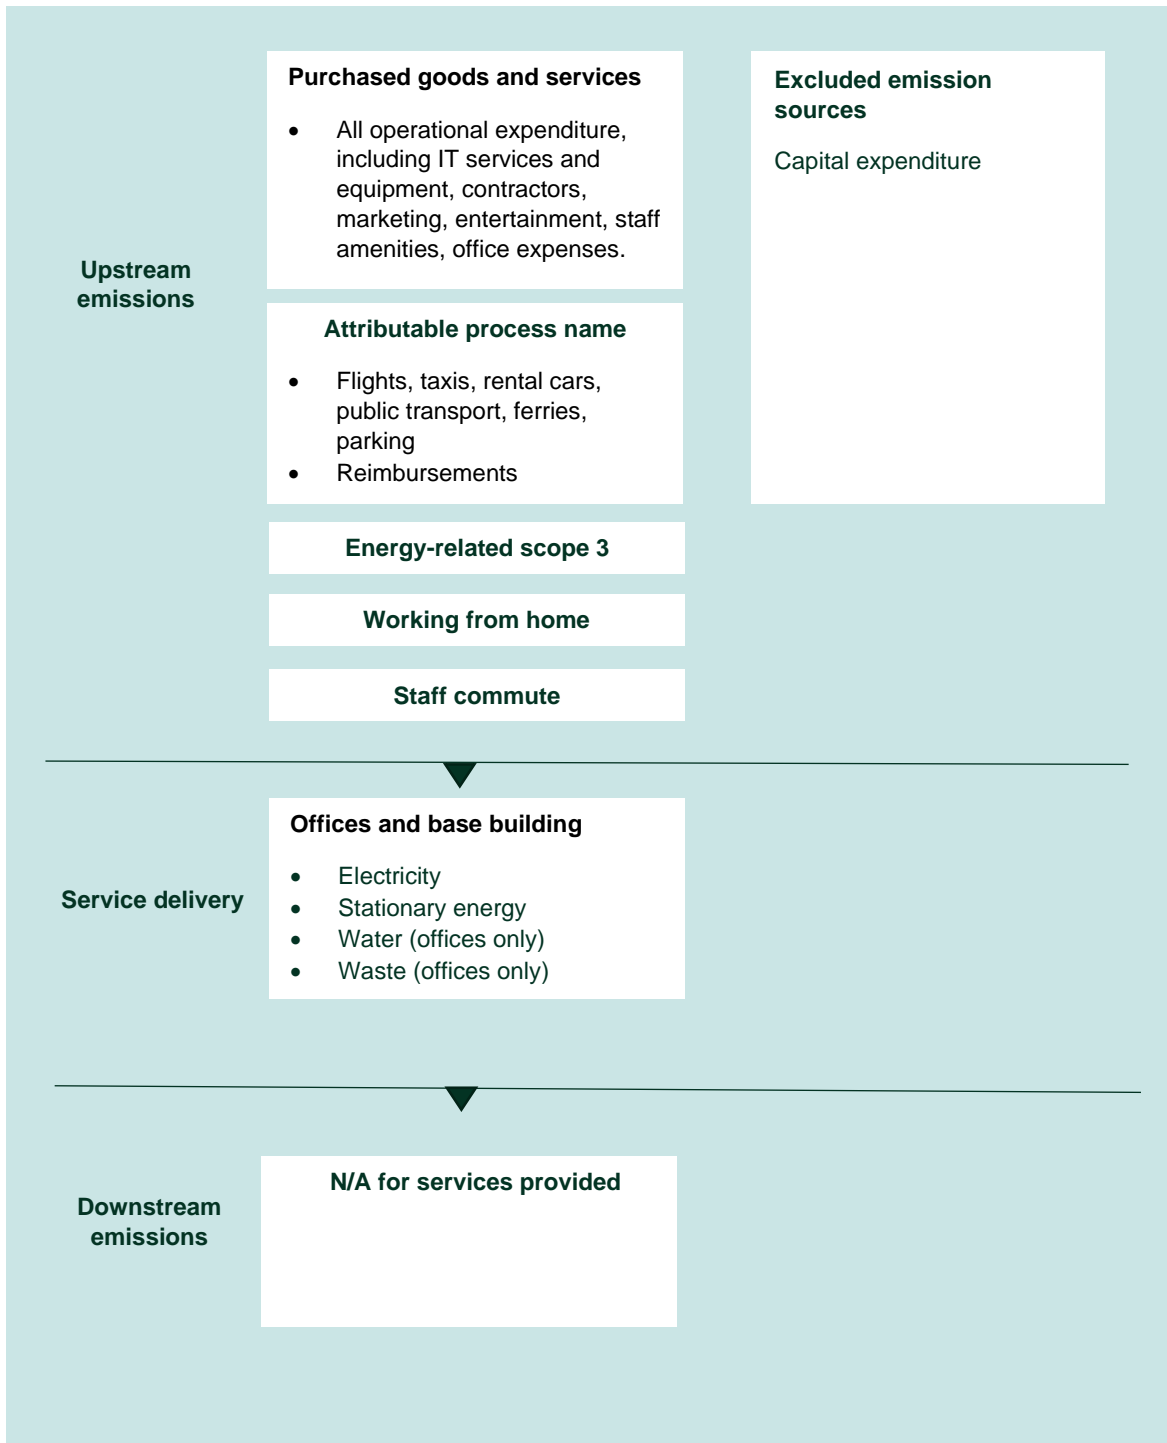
Upstream emissions

Purchased goods and services

- All operational expenditure, including IT services and equipment, contractors, marketing, entertainment, staff amenities, office expenses.

Attributable process name

- Flights, taxis, rental cars, public transport, ferries, parking
- Reimbursements

Energy-related scope 3

Working from home

Staff commute

Excluded emission sources

Capital expenditure

Service delivery

Offices and base building

- Electricity
- Stationary energy
- Water (offices only)
- Waste (offices only)

Downstream emissions

N/A for services provided